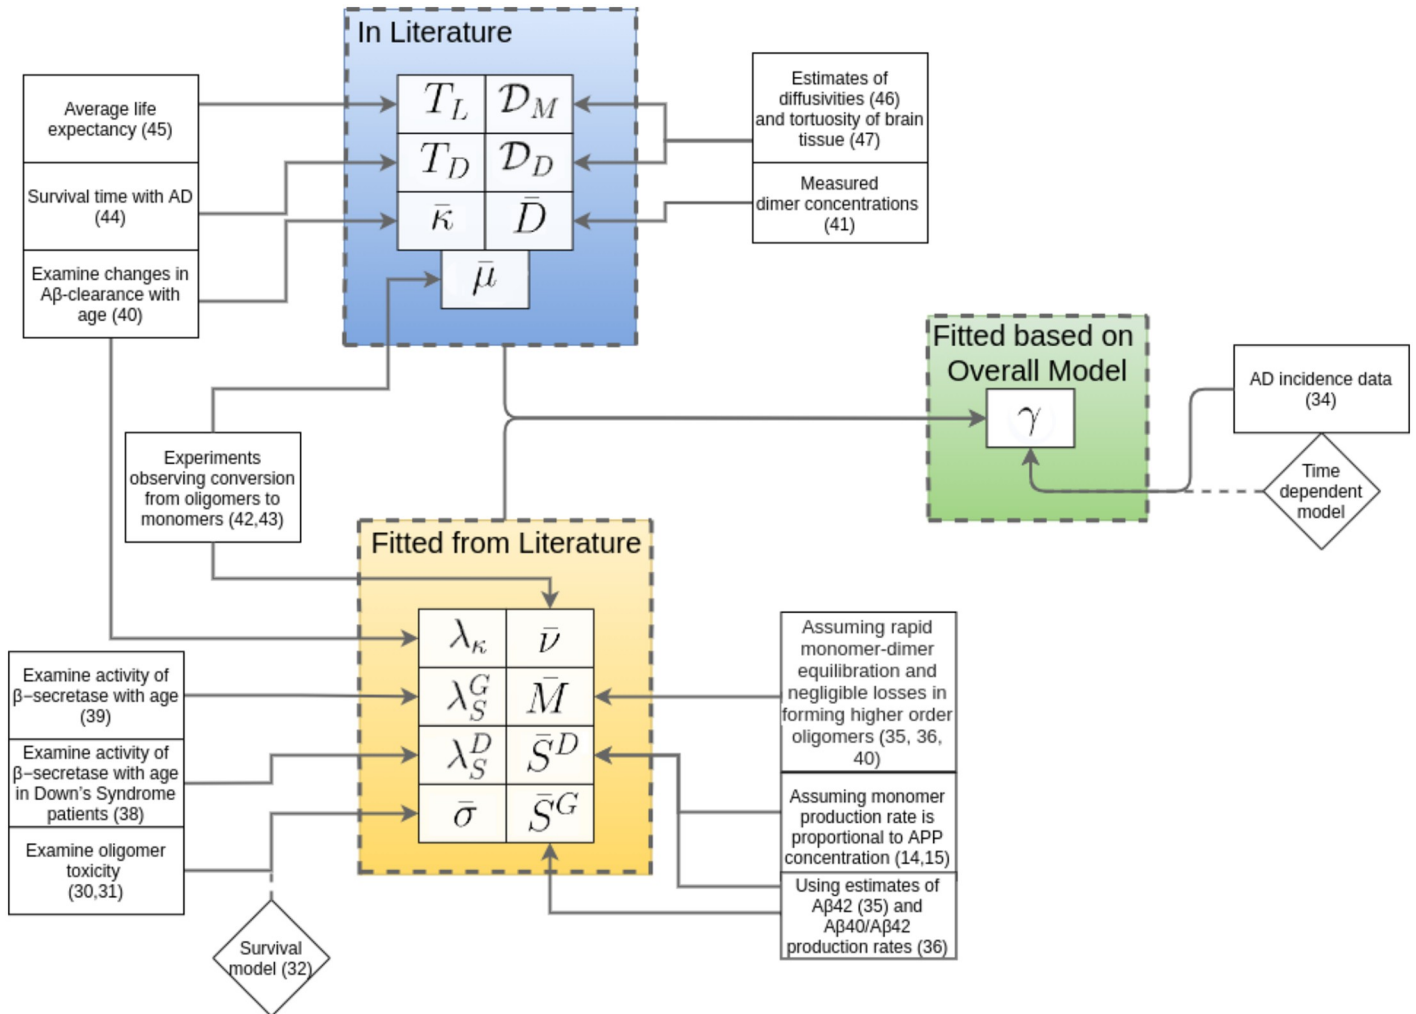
In Literature

| $T_L$ | $\mathcal{D}_M$ |
|---|---|
| $T_D$ | $\mathcal{D}_D$ |
| $\bar{\kappa}$ | $\bar{D}$ |

$\bar{\mu}$

Average life expectancy (45)

Survival time with AD (44)

Examine changes in Aβ-clearance with age (40)

Estimates of diffusivities (46) and tortuosity of brain tissue (47)

Measured dimer concentrations (41)

Fitted based on Overall Model

$\gamma$

AD incidence data (34)

Time dependent model

Experiments observing conversion from oligomers to monomers (42,43)

Fitted from Literature

| $\lambda_\kappa$ | $\bar{\nu}$ |
|---|---|
| $\lambda_S^G$ | $\bar{M}$ |
| $\lambda_S^D$ | $\bar{S}^D$ |
| $\bar{\sigma}$ | $\bar{S}^G$ |

Examine activity of β−secretase with age (39)

Examine activity of β−secretase with age in Down's Syndrome patients (38)

Examine oligomer toxicity (30,31)

Survival model (32)

Assuming rapid monomer-dimer equilibration and negligible losses in forming higher order oligomers (35, 36, 40)

Assuming monomer production rate is proportional to APP concentration (14,15)

Using estimates of Aβ42 (35) and Aβ40/Aβ42 production rates (36)